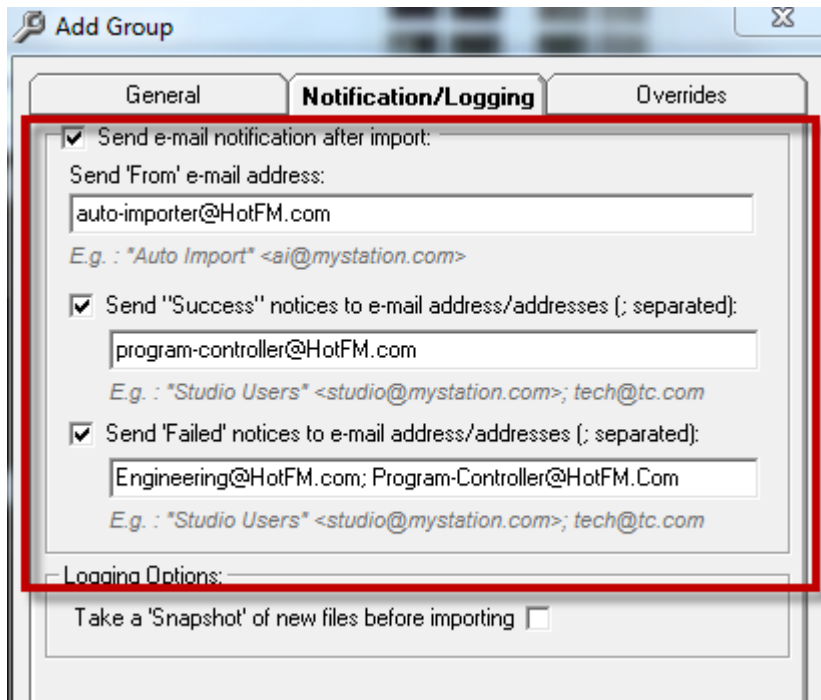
Add Group

General
Notification/Logging
Overrides

Send e-mail notification after import:

Send 'From' e-mail address:

auto-importer@HotFM.com

E.g. : "Auto Import" <ai@mystation.com>

Send "Success" notices to e-mail address/addresses (; separated):

program-controller@HotFM.com

E.g. : "Studio Users" <studio@mystation.com>; tech@tc.com

Send 'Failed' notices to e-mail address/addresses (; separated):

Engineering@HotFM.com; Program-Controller@HotFM.Com

E.g. : "Studio Users" <studio@mystation.com>; tech@tc.com

Logging Options:

Take a 'Snapshot' of new files before importing